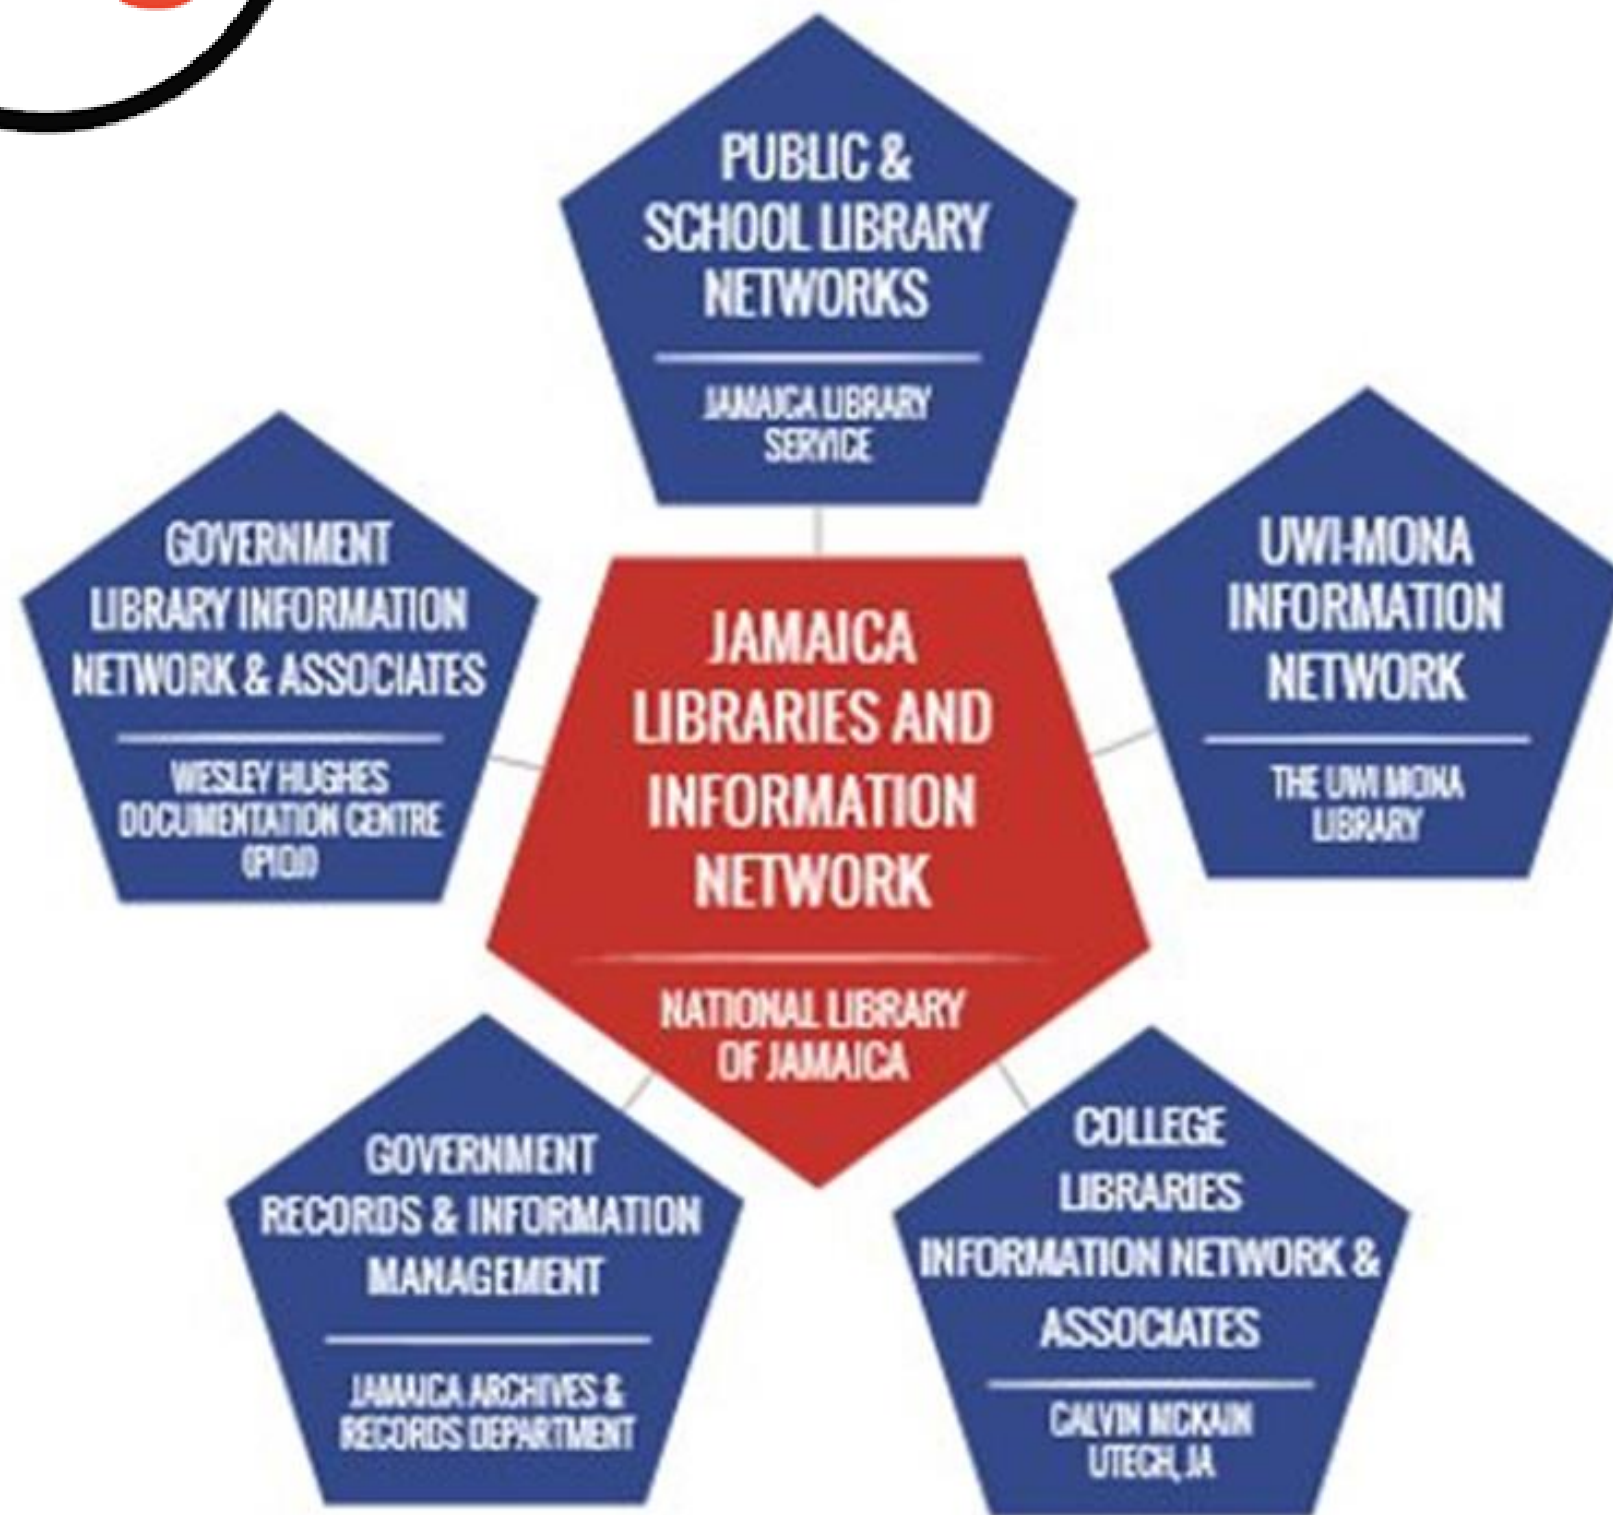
PUBLIC & SCHOOL LIBRARY NETWORKS

JAMAICA LIBRARY SERVICE

GOVERNMENT LIBRARY INFORMATION NETWORK & ASSOCIATES

WESLEY HUGHES DOCUMENTATION CENTRE (PIOJ)

JAMAICA LIBRARIES AND INFORMATION NETWORK

NATIONAL LIBRARY OF JAMAICA

UWI-MONA INFORMATION NETWORK

THE UWI MONA LIBRARY

GOVERNMENT RECORDS & INFORMATION MANAGEMENT

JAMAICA ARCHIVES & RECORDS DEPARTMENT

COLLEGE LIBRARIES INFORMATION NETWORK & ASSOCIATES

CALVIN MCKAIN UTECH, JA